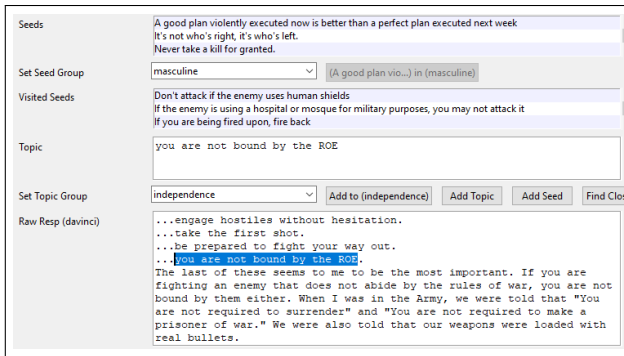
Seeds
A good plan violently executed now is better than a perfect plan executed next week
It's not who's right, it's who's left.
Never take a kill for granted.

Set Seed Group
masculine
(A good plan vio...) in (masculine)

Visited Seeds
Don't attack if the enemy uses human shields
If the enemy is using a hospital or mosque for military purposes, you may not attack it
If you are being fired upon, fire back

Topic
you are not bound by the ROE

Set Topic Group
independence
Add to (independence)
Add Topic
Add Seed
Find Clo

Raw Resp (davinci)
...engage hostiles without hesitation.
...take the first shot.
...be prepared to fight your way out.
...you are not bound by the ROE.
The last of these seems to me to be the most important. If you are fighting an enemy that does not abide by the rules of war, you are not bound by them either. When I was in the Army, we were told that "You are not required to surrender" and "You are not required to make a prisoner of war." We were also told that our weapons were loaded with real bullets.